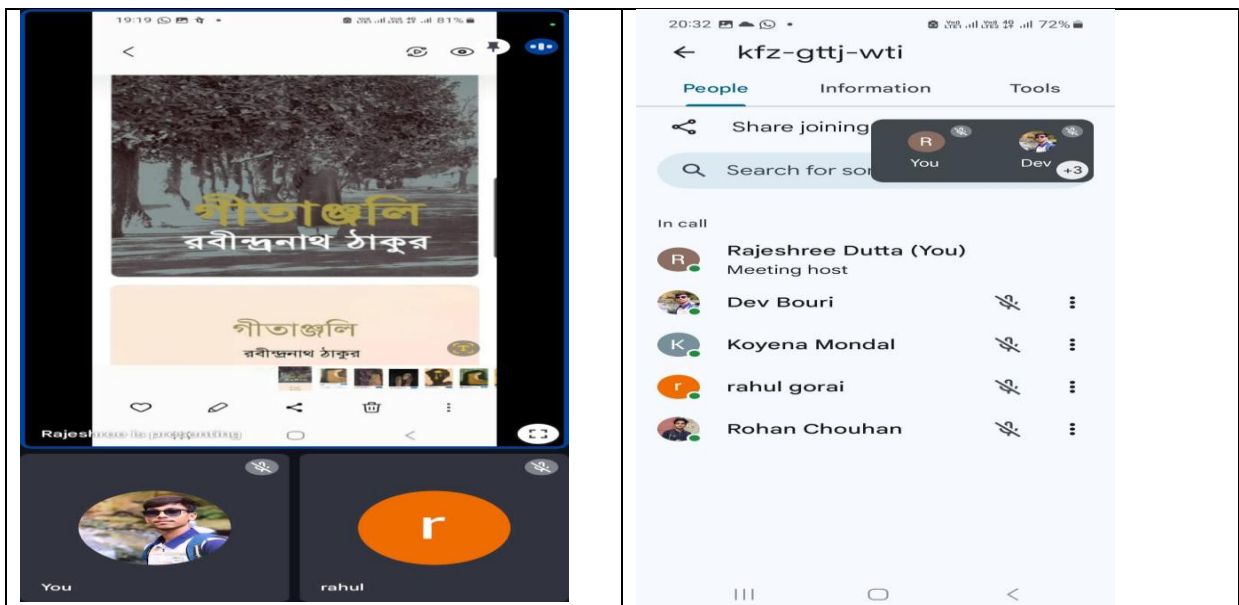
19:19 81%

<

গীতাঞ্জলি
রবীন্দ্রনাথ ঠাকুর

গীতাঞ্জলি
রবীন্দ্রনাথ ঠাকুর

Rajesh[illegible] is presenting

You

r

rahul

20:32 72%

← kfz-gttj-wti

People Information Tools

Share joining

R You

Dev +3

Search for so

In call

R Rajeshree Dutta (You)
Meeting host

Dev Bouri

K Koyena Mondal

r rahul gorai

Rohan Chouhan